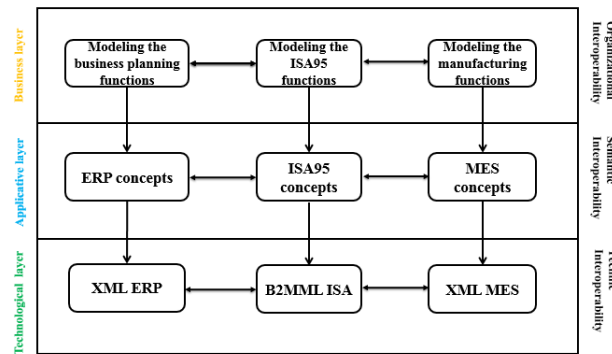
Business layer

Modeling the business planning functions

Modeling the ISA95 functions

Modeling the manufacturing functions

Organizational Interoperability

Applicative layer

ERP concepts

ISA95 concepts

MES concepts

Semantic Interoperability

Technological layer

XML ERP

B2MML ISA

XML MES

Technic Interoperability